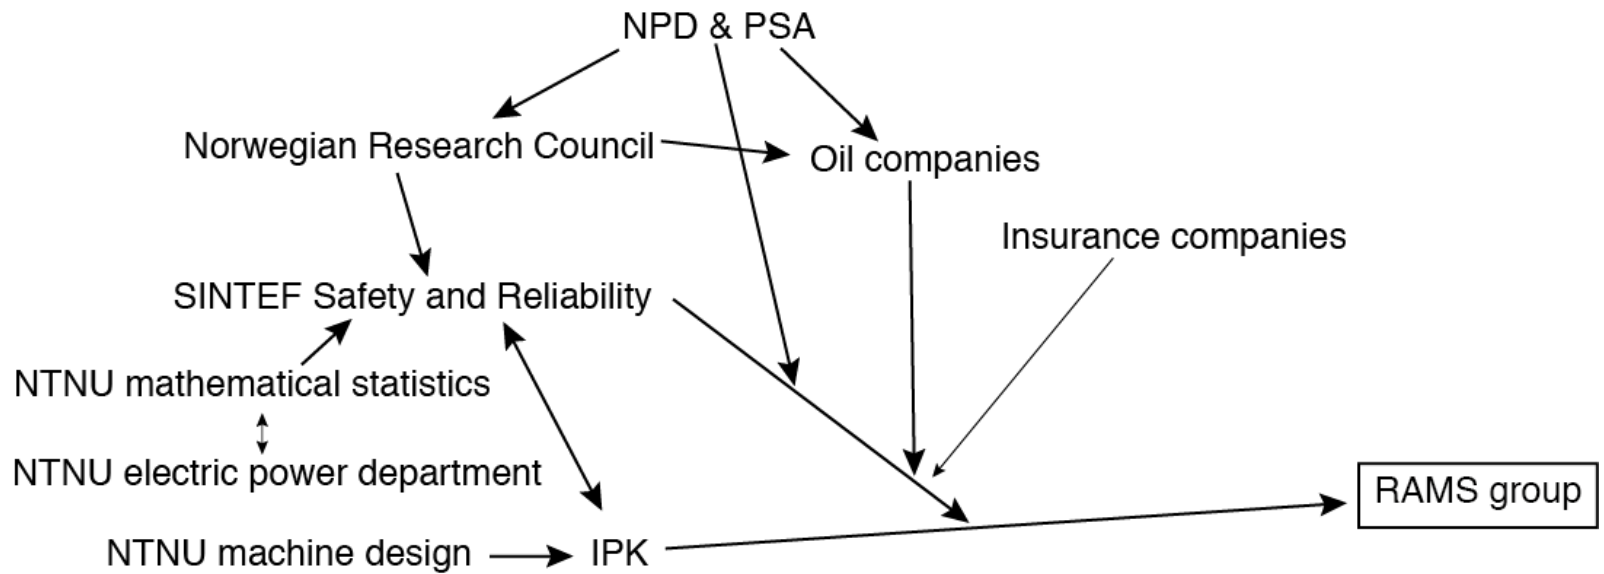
NPD & PSA

Norwegian Research Council

Oil companies

Insurance companies

SINTEF Safety and Reliability

NTNU mathematical statistics

NTNU electric power department

NTNU machine design

IPK

RAMS group